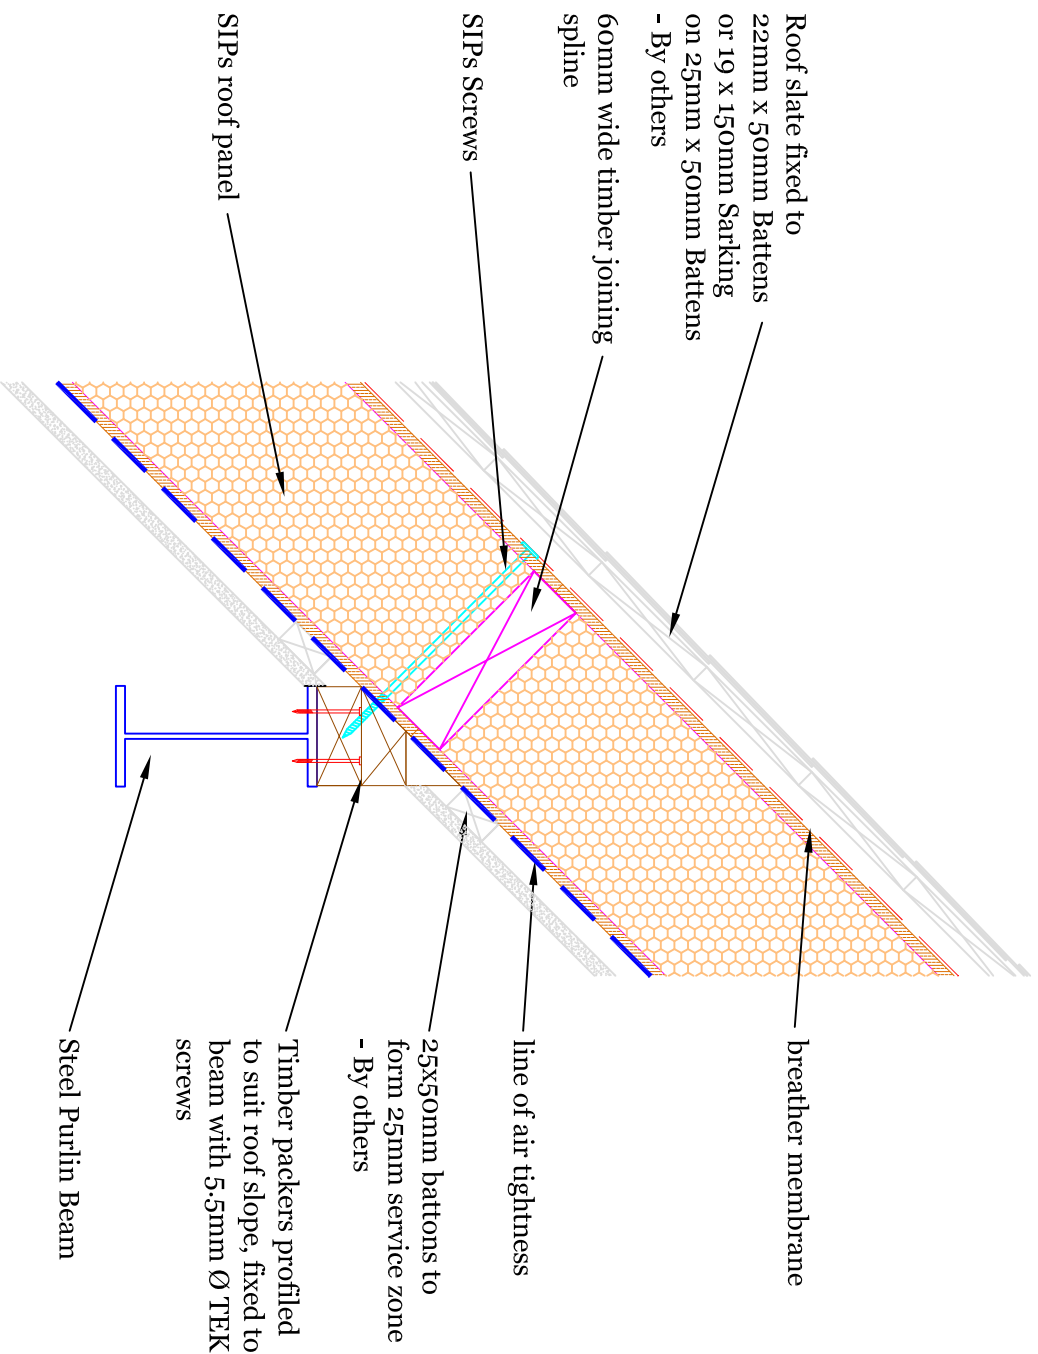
Roof slate fixed to 22mm x 50mm Battens or 19 x 150mm Sarking on 25mm x 50mm Battens - By others

60mm wide timber joining spline

SIPs Screws

SIPs roof panel

breather membrane

line of air tightness

25x50mm battons to form 25mm service zone - By others

Timber packers profiled to suit roof slope, fixed to beam with 5.5mm Ø TEK screws

Steel Purlin Beam